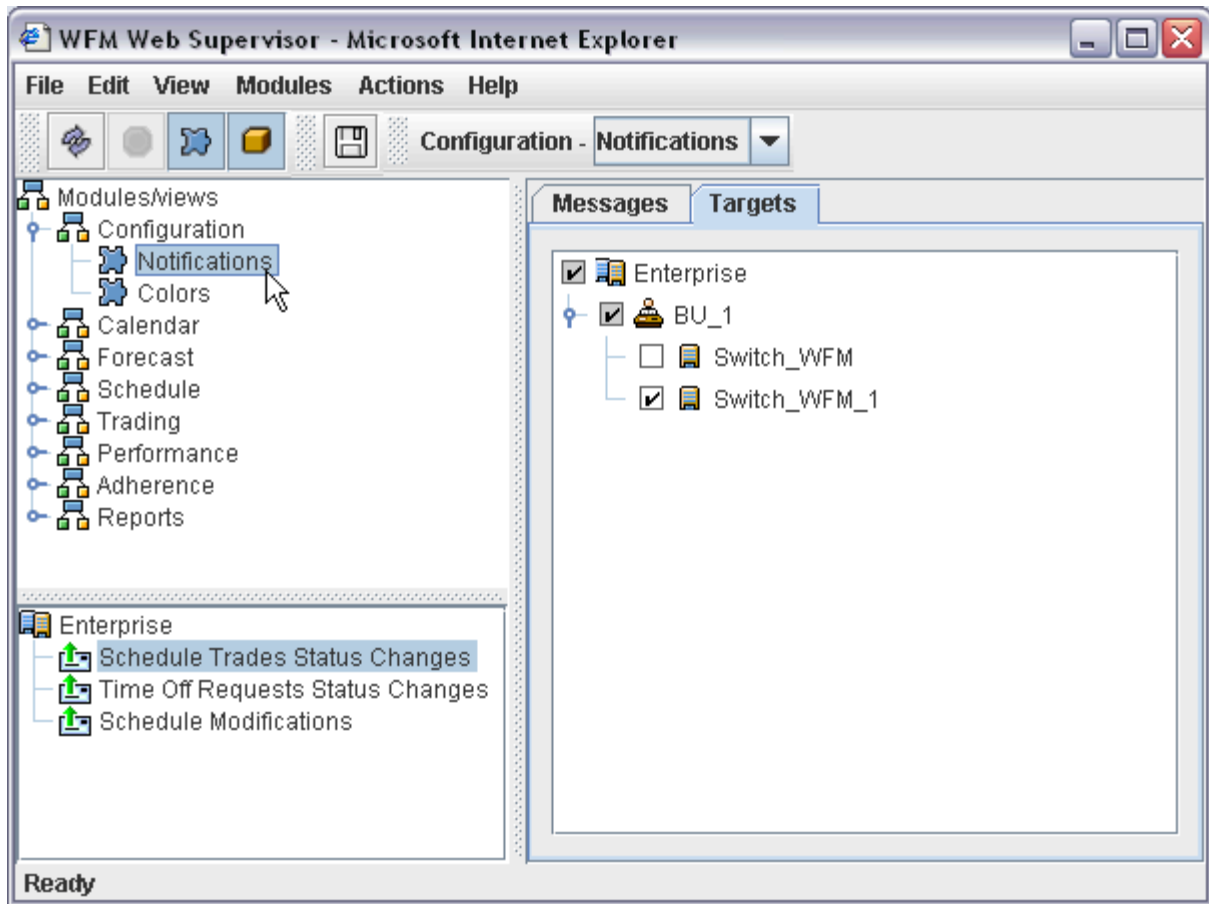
WFM Web Supervisor - Microsoft Internet Explorer

File Edit View Modules Actions Help

Configuration - Notifications

Modules/views
Configuration
Notifications
Colors
Calendar
Forecast
Schedule
Trading
Performance
Adherence
Reports

Enterprise
Schedule Trades Status Changes
Time Off Requests Status Changes
Schedule Modifications

Messages Targets

Enterprise
BU_1
Switch_WFM
Switch_WFM_1

Ready